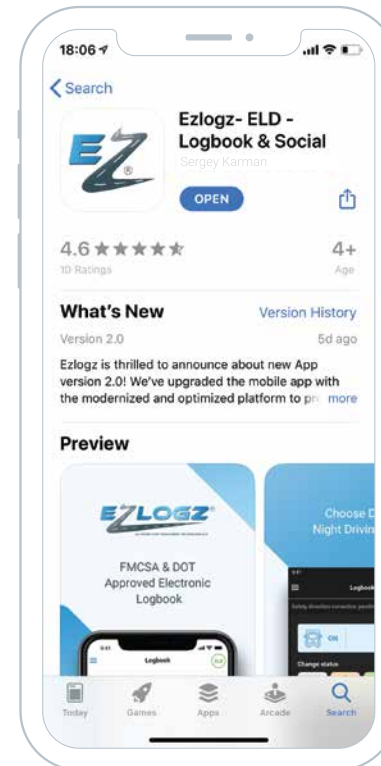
18:06

Search

Ezlogz- ELD - Logbook & Social

Sergey Karman

OPEN

4.6 ★★★★★

10 Ratings

4+

Age

What's New

Version History

Version 2.0

5d ago

Ezlogz is thrilled to announce about new App version 2.0! We've upgraded the mobile app with the modernized and optimized platform to pr more

Preview

EZLOGZ

FMCSA & DOT Approved Electronic Logbook

Logbook

Choose D Night Drivin

Logbook

ON

Change status

Today

Games

Apps

Arcade

Search